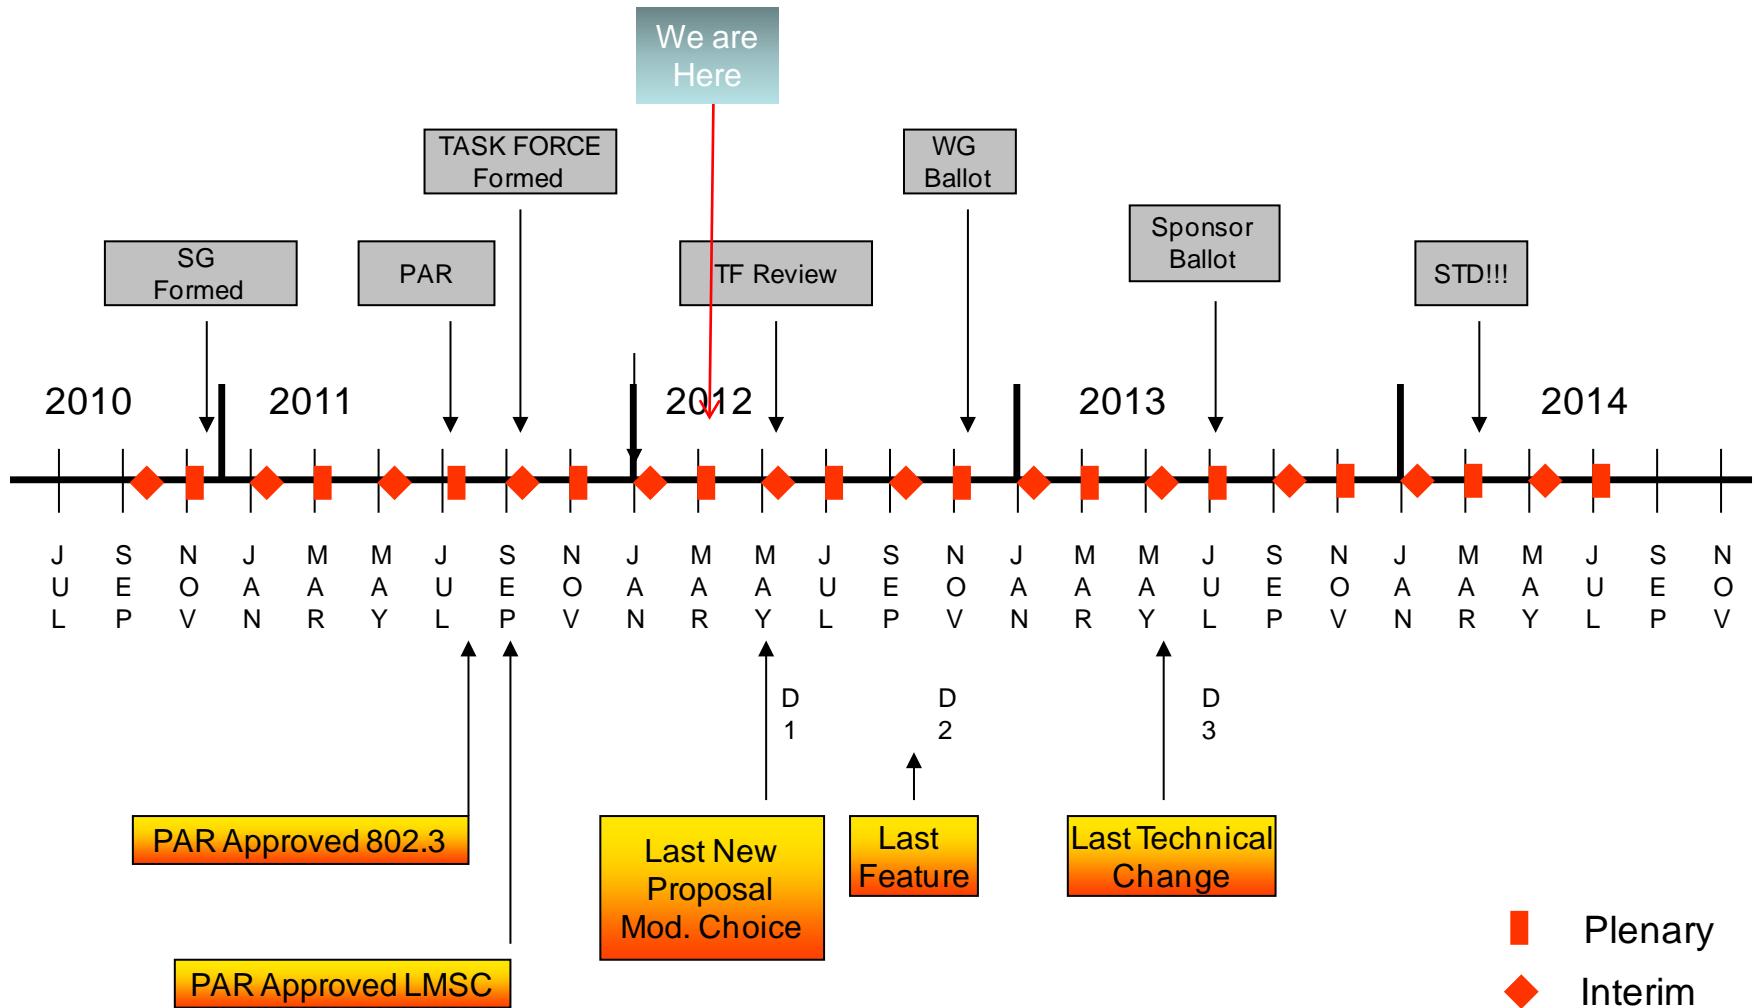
We are Here

TASK FORCE Formed

WG Ballot

SG Formed

PAR

TF Review

Sponsor Ballot

STD!!!

2010

2011

2012

2013

2014

JUL SEP NOV JAN MAR MAY JUL SEP NOV JAN MAR MAY JUL SEP NOV JAN MAR MAY JUL SEP NOV JAN MAR MAY JUL SEP NOV

D1

D2

D3

PAR Approved 802.3

Last New Proposal Mod. Choice

Last Feature

Last Technical Change

PAR Approved LMSC

Plenary

Interim